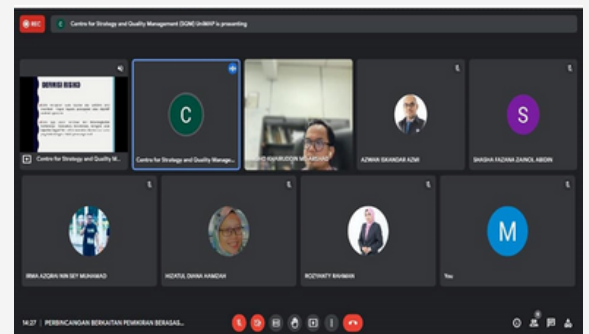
REC

C Centre for Strategy and Quality Management (SQM) UniMAP is presenting

DEFINISI RISIKO

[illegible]

Centre for Strategy and Quality M...

C

Centre for Strategy and Quality Manage...

MOHD KHAIRUDDIN MD ARSHAD

AZWAN ISKANDAR AZMI

S

SHASHA FAZIANA ZAINOL ABIDIN

IRMA AZQRIN NIN SIDY MUHAMAD

HIZATUL DIANA HAMDAN

ROZYANTY RAHMAN

M

You

14:27 | PERBINCANGAN BERKAITAN PEMIKIRAN BERASAS...